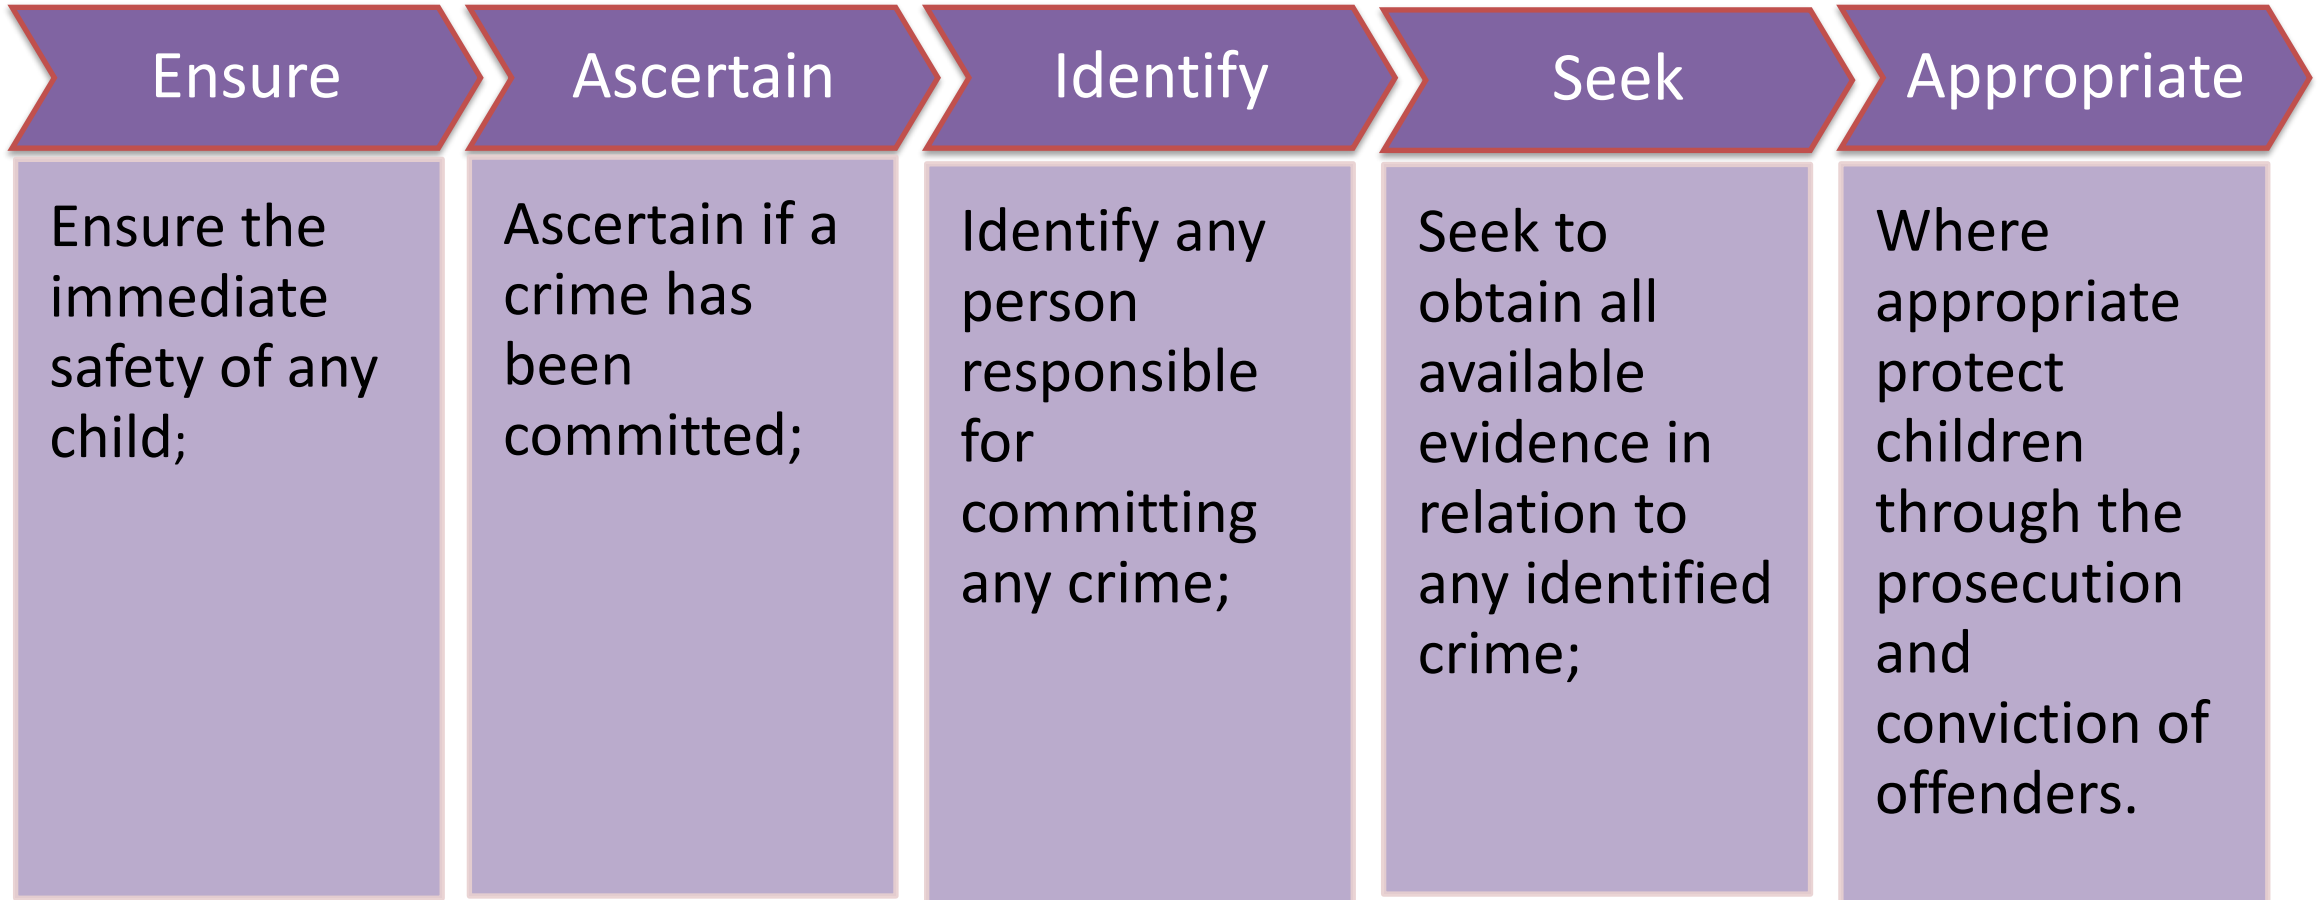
Ensure

Ensure the immediate safety of any child;

Ascertain

Ascertain if a crime has been committed;

Identify

Identify any person responsible for committing any crime;

Seek

Seek to obtain all available evidence in relation to any identified crime;

Appropriate

Where appropriate protect children through the prosecution and conviction of offenders.